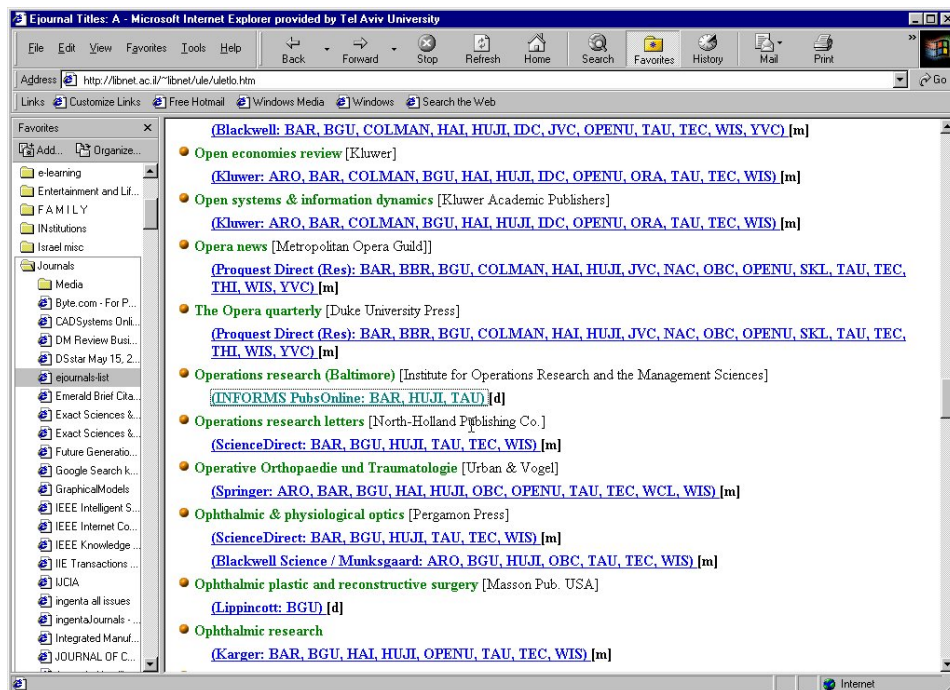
Ejournal Titles: A - Microsoft Internet Explorer provided by Tel Aviv University

File Edit View Favorites Tools Help

Back Forward Stop Refresh Home Search Favorites History Mail Print

Address http://libnet.ac.il/~libnet/ule/uletlo.htm Go

Links Customize Links Free Hotmail Windows Media Windows Search the Web

Favorites ×

Add... Organize...

e-learning
Entertainment and Lif...
FAMILY
INstitutions
Israel misc
Journals
Media
Byte.com - For P...
CADSystems Onli...
DM Review Busi...
DSstar May 15, 2...
ejournals-list
Emerald Brief Cita...
Exact Sciences &...
Exact Sciences &...
Future Generatio...
Google Search k...
GraphicalModels
IEEE Intelligent S...
IEEE Internet Co...
IEEE Knowledge ...
IIE Transactions ...
IJCIA
ingenta all issues
ingentaJournals - ...
Integrated Manuf...
JOURNAL OF C...

(Blackwell: BAR, BGU, COLMAN, HAI, HUJI, IDC, JVC, OPENU, TAU, TEC, WIS, YVC) [m]

Open economies review [Kluwer]
(Kluwer: ARO, BAR, COLMAN, BGU, HAI, HUJI, IDC, OPENU, ORA, TAU, TEC, WIS) [m]

Open systems & information dynamics [Kluwer Academic Publishers]
(Kluwer: ARO, BAR, COLMAN, BGU, HAI, HUJI, IDC, OPENU, ORA, TAU, TEC, WIS) [m]

Opera news [Metropolitan Opera Guild]]
(Proquest Direct (Res): BAR, BBR, BGU, COLMAN, HAI, HUJI, JVC, NAC, OBC, OPENU, SKL, TAU, TEC, THI, WIS, YVC) [m]

The Opera quarterly [Duke University Press]
(Proquest Direct (Res): BAR, BBR, BGU, COLMAN, HAI, HUJI, JVC, NAC, OBC, OPENU, SKL, TAU, TEC, THI, WIS, YVC) [m]

Operations research (Baltimore) [Institute for Operations Research and the Management Sciences]
(INFORMS PubsOnline: BAR, HUJI, TAU) [d]

Operations research letters [North-Holland Publishing Co.]
(ScienceDirect: BAR, BGU, HUJI, TAU, TEC, WIS) [m]

Operative Orthopaedie und Traumatologie [Urban & Vogel]
(Springer: ARO, BAR, BGU, HAI, HUJI, OBC, OPENU, TAU, TEC, WCL, WIS) [m]

Ophthalmic & physiological optics [Pergamon Press]
(ScienceDirect: BAR, BGU, HUJI, TAU, TEC, WIS) [m]
(Blackwell Science / Munksgaard: ARO, BGU, HUJI, OBC, TAU, TEC, WIS) [m]

Ophthalmic plastic and reconstructive surgery [Masson Pub. USA]
(Lippincott: BGU) [d]

Ophthalmic research
(Karger: BAR, BGU, HAI, HUJI, OPENU, TAU, TEC, WIS) [m]

Internet